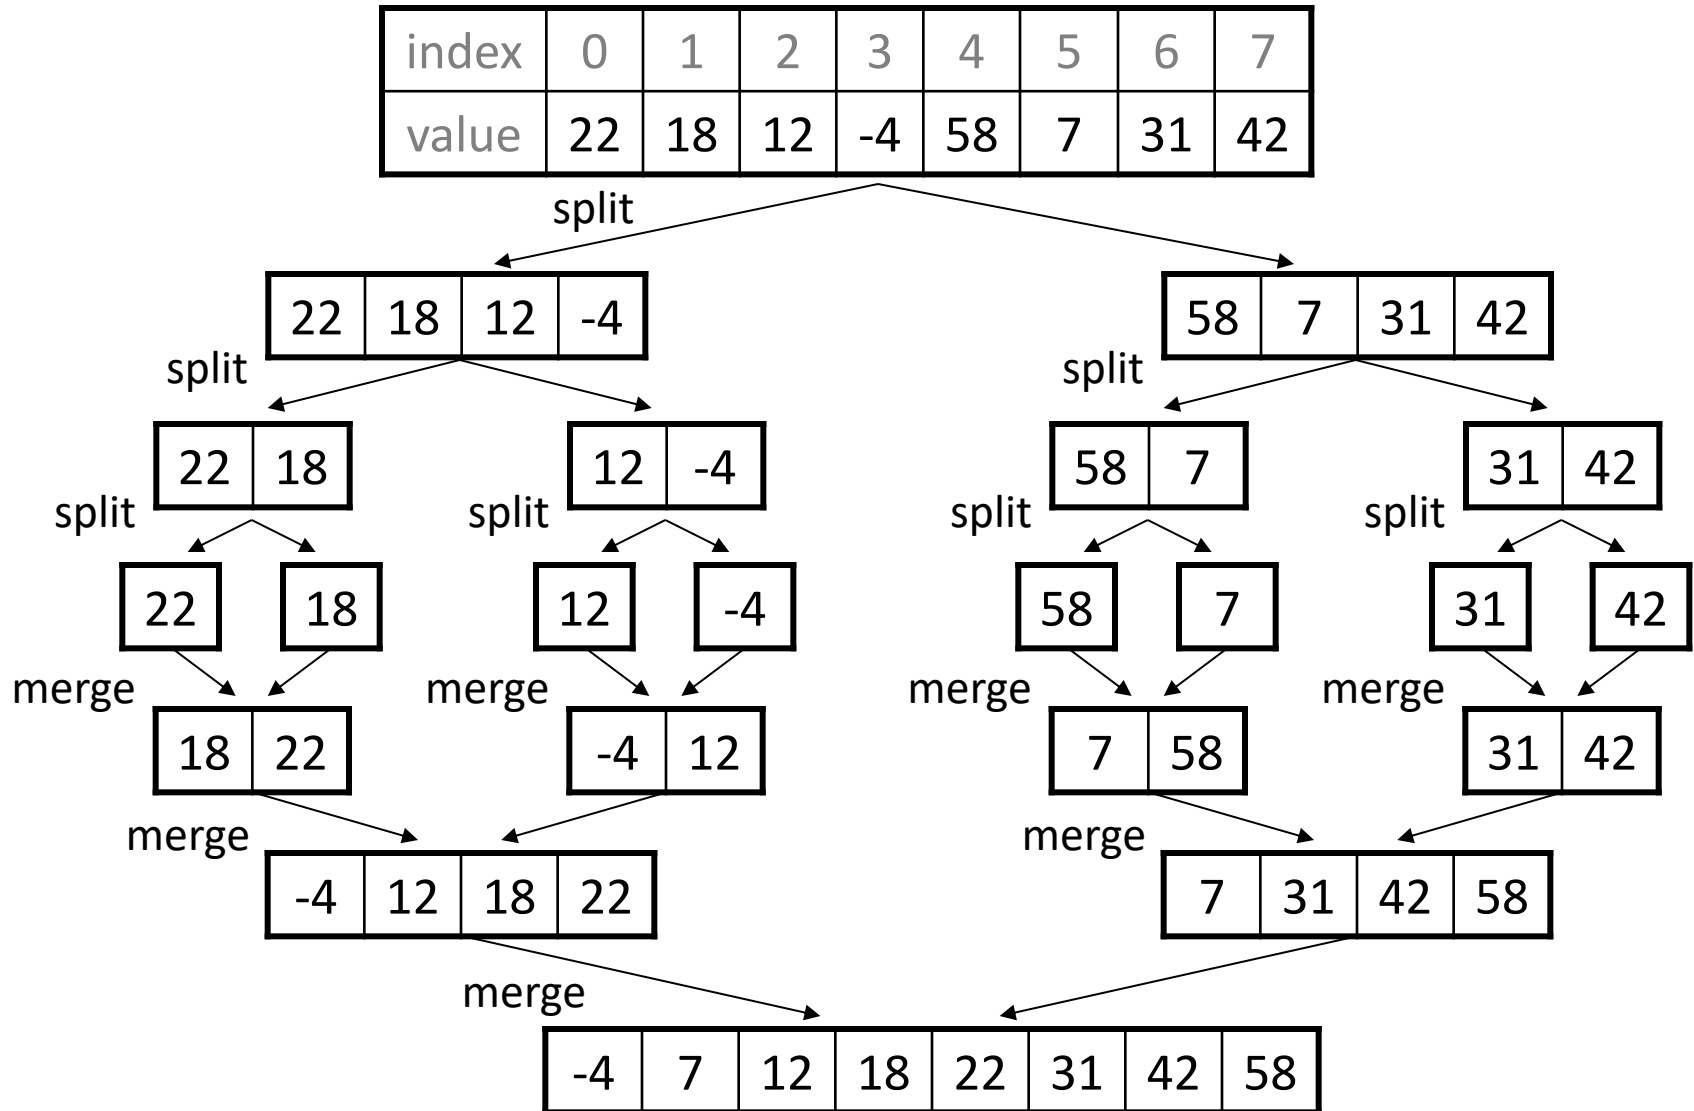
| index | 0 | 1 | 2 | 3 | 4 | 5 | 6 | 7 |
|---|---|---|---|---|---|---|---|---|
| value | 22 | 18 | 12 | -4 | 58 | 7 | 31 | 42 |

split

| 22 | 18 | 12 | -4 |
|---|---|---|---|

| 58 | 7 | 31 | 42 |
|---|---|---|---|

split

split

| 22 | 18 |
|---|---|

| 12 | -4 |
|---|---|

| 58 | 7 |
|---|---|

| 31 | 42 |
|---|---|

split

split

split

split

22 18 12 -4 58 7 31 42

merge

merge

merge

merge

| 18 | 22 |
|---|---|

| -4 | 12 |
|---|---|

| 7 | 58 |
|---|---|

| 31 | 42 |
|---|---|

merge

merge

| -4 | 12 | 18 | 22 |
|---|---|---|---|

| 7 | 31 | 42 | 58 |
|---|---|---|---|

merge

| -4 | 7 | 12 | 18 | 22 | 31 | 42 | 58 |
|---|---|---|---|---|---|---|---|